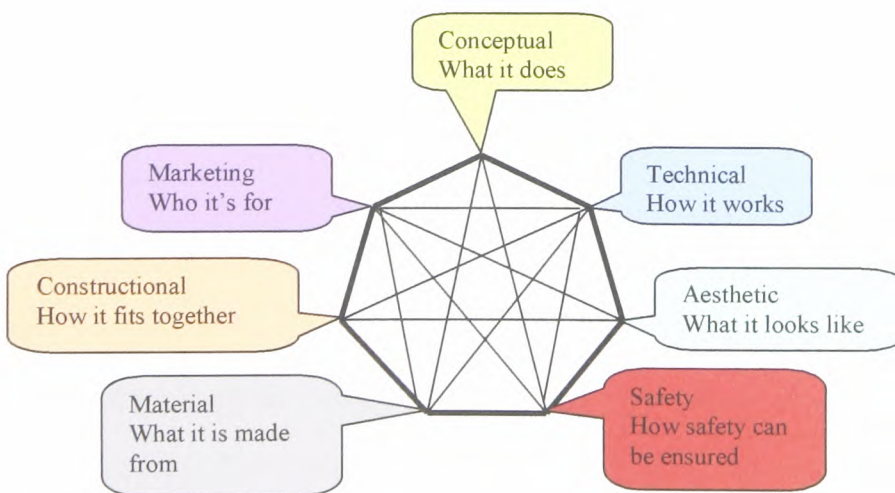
Conceptual
What it does

Marketing
Who it's for

Technical
How it works

Constructional
How it fits together

Aesthetic
What it looks like

Material
What it is made from

Safety
How safety can be ensured